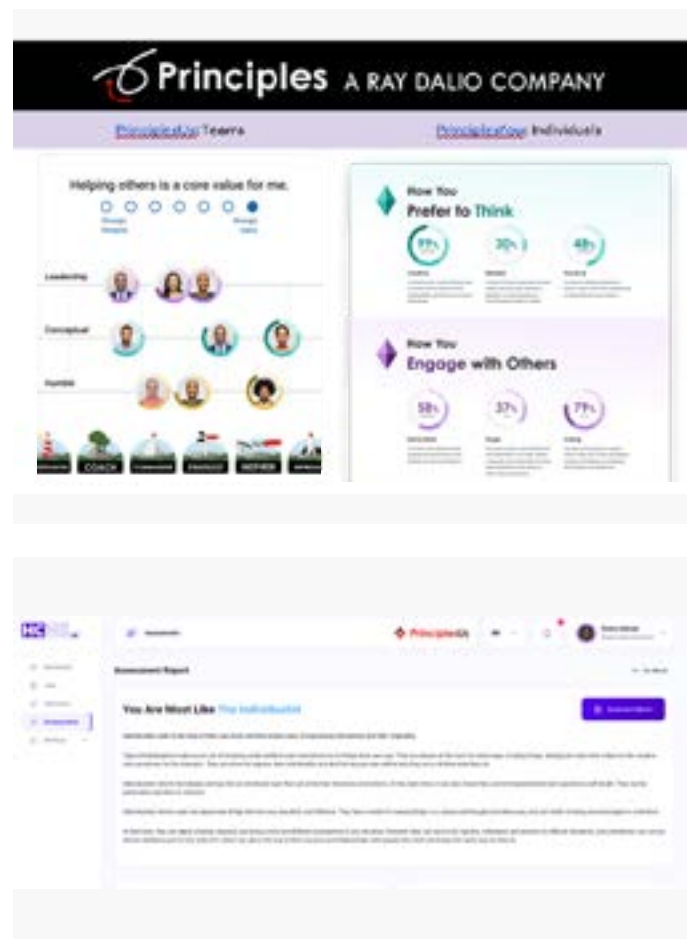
Principles A RAY DALIO COMPANY

PrinciplesYou Teams

PrinciplesYou Individuals

Helping others is a core value for me.

Leadership

Conceptual

Humble

COACH

INSPIRER

How You Prefer to Think

99%

30%

48%

How You Engage with Others

58%

37%

79%

PrinciplesUs

Assessment Report

You Are Most Like The Individualist

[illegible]